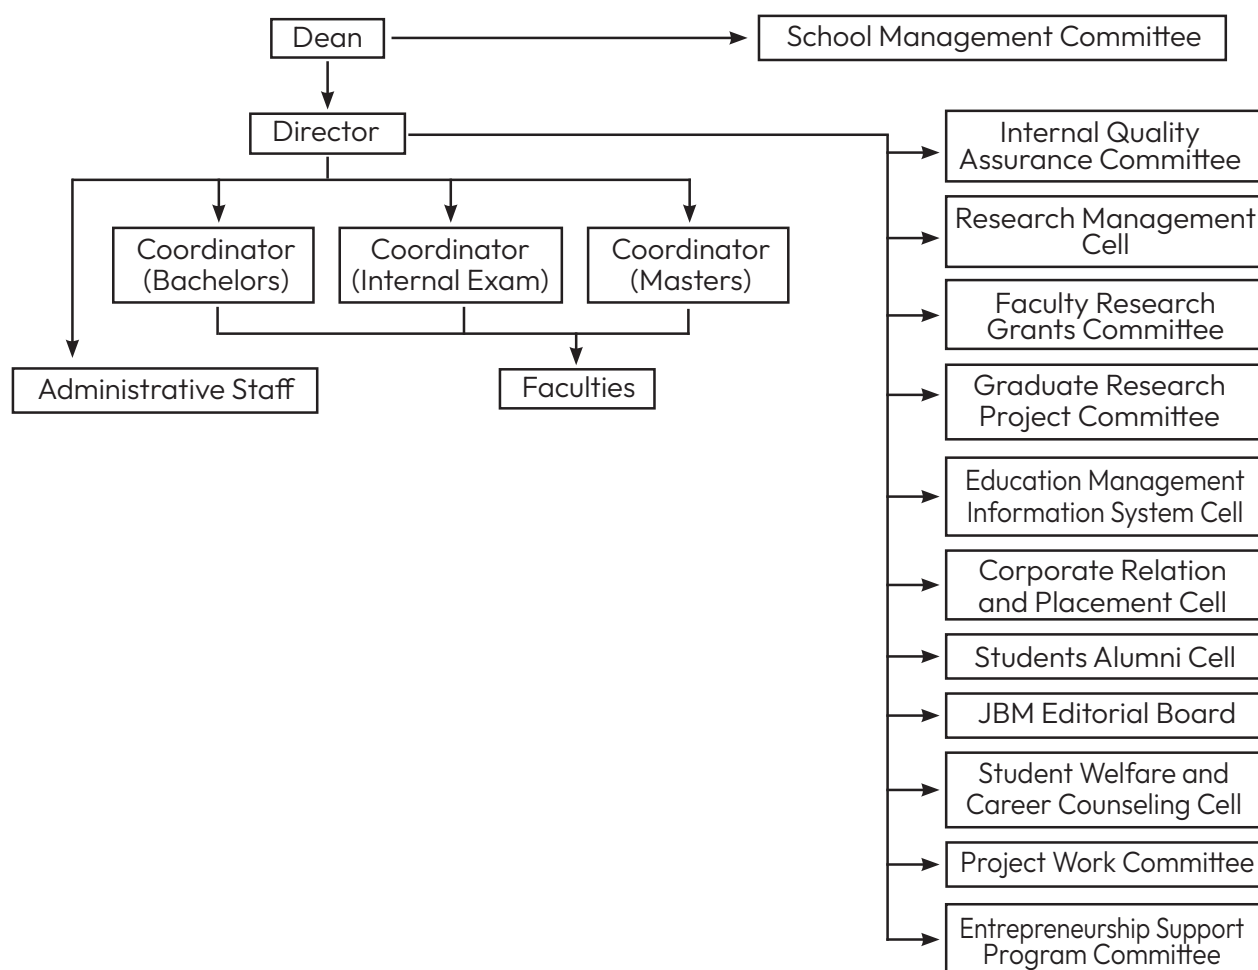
Dean

School Management Committee

Director

Coordinator (Bachelors)

Coordinator (Internal Exam)

Coordinator (Masters)

Administrative Staff

Faculties

Internal Quality Assurance Committee

Research Management Cell

Faculty Research Grants Committee

Graduate Research Project Committee

Education Management Information System Cell

Corporate Relation and Placement Cell

Students Alumni Cell

JBM Editorial Board

Student Welfare and Career Counseling Cell

Project Work Committee

Entrepreneurship Support Program Committee